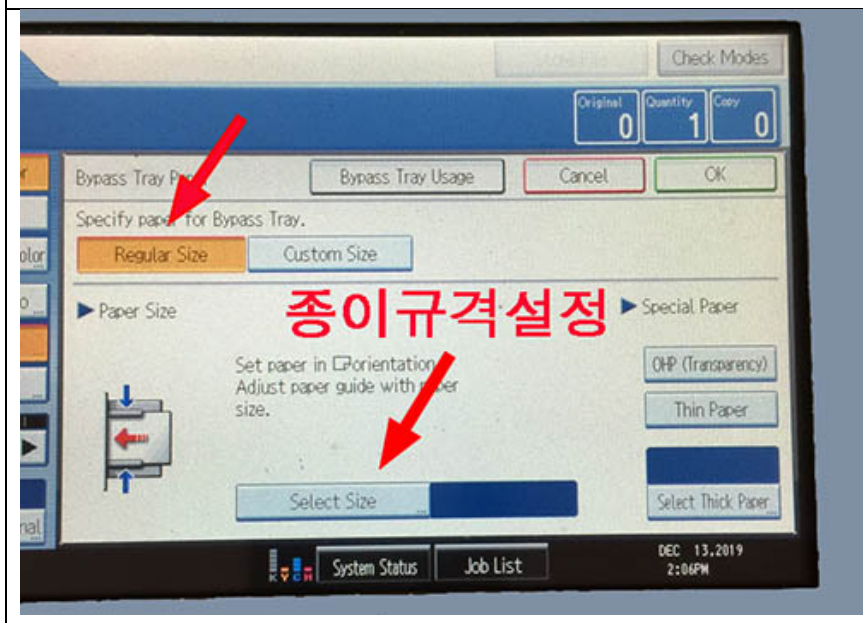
Check Modes

Original 0 Quantity 1 Copy 0

r

olor

o

nal

Bypass Tray P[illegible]

Bypass Tray Usage

Cancel

OK

Specify pape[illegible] for Bypass Tray.

Regular Size

Custom Size

▶ Paper Size

종이규격설정

▶ Special Paper

Set paper in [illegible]orientation.
Adjust paper guide with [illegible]per size.

OHP (Transparency)

Thin Paper

Select Size

Select Thick Paper

K Y C M

System Status

Job List

DEC 13,2019
2:06PM